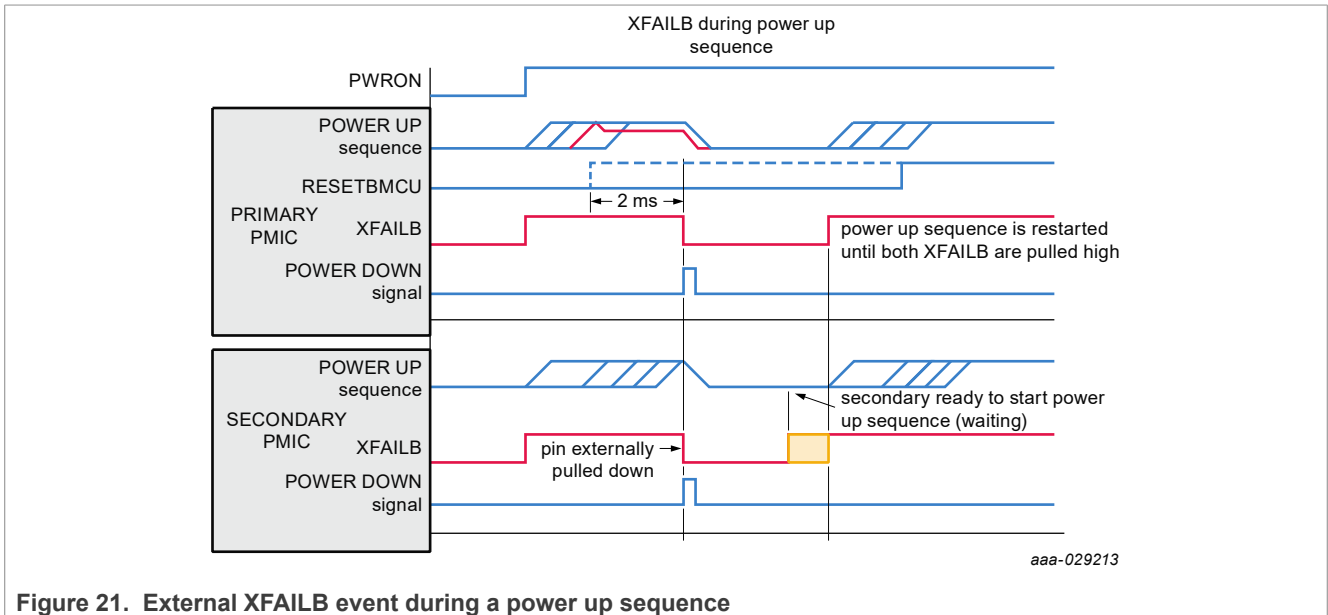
XFAILB during power up sequence

PWRON

POWER UP sequence

RESETBMCU

2 ms

PRIMARY PMIC

XFAILB

power up sequence is restarted until both XFAILB are pulled high

POWER DOWN signal

POWER UP sequence

secondary ready to start power up sequence (waiting)

SECONDARY PMIC

XFAILB

pin externally pulled down

POWER DOWN signal

aaa-029213

Figure 21. External XFAILB event during a power up sequence